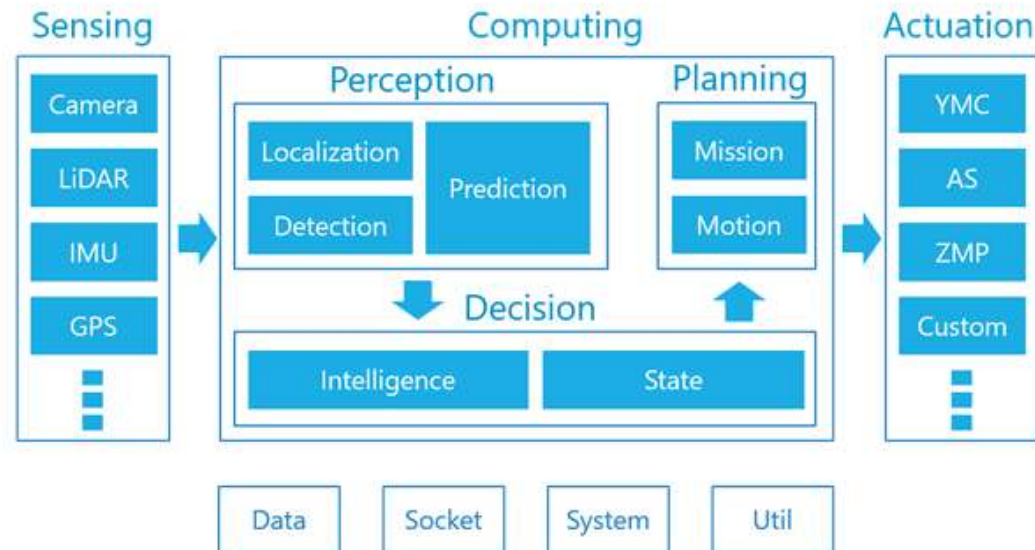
Sensing

Camera

LiDAR

IMU

GPS

Computing

Perception

Localization

Detection

Prediction

Planning

Mission

Motion

Decision

Intelligence

State

Actuation

YMC

AS

ZMP

Custom

Data

Socket

System

Util